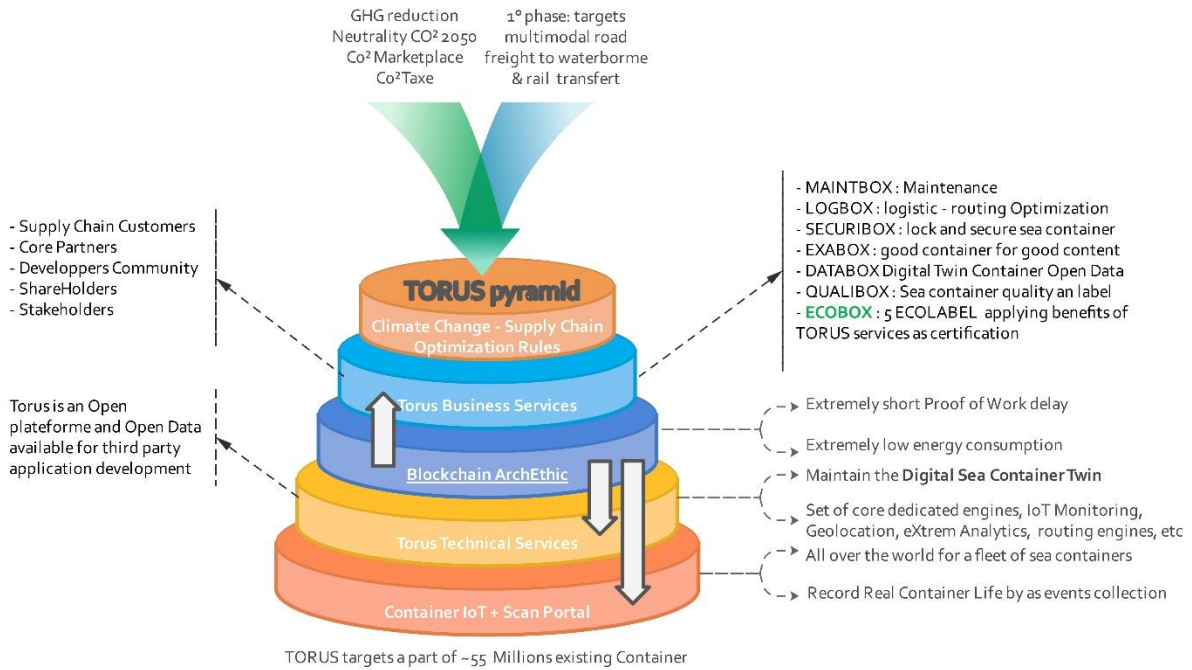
GHG reduction
Neutrality CO² 2050
Co² Marketplace
Co² Taxe

1° phase: targets multimodal road freight to waterborme & rail transfert

- Supply Chain Customers
- Core Partners
- Developpers Community
- ShareHolders
- Stakeholders

- MAINTBOX : Maintenance
- LOGBOX : logistic - routing Optimization
- SECURIBOX : lock and secure sea container
- EXABOX : good container for good content
- DATABOX Digital Twin Container Open Data
- QUALIBOX : Sea container quality an label
- ECOBOX : 5 ECOLABEL applying benefits of TORUS services as certification

TORUS pyramid

Climate Change - Supply Chain Optimization Rules

Torus Business Services

Torus is an Open plateforme and Open Data available for third party application development

Extremely short Proof of Work delay

Extremely low energy consumption

Blockchain ArchEthic

Maintain the Digital Sea Container Twin

Set of core dedicated engines, IoT Monitoring, Geolocation, eXtrem Analytics, routing engines, etc

Torus Technical Services

All over the world for a fleet of sea containers

Record Real Container Life by as events collection

Container IoT + Scan Portal

TORUS targets a part of ~55 Millions existing Container